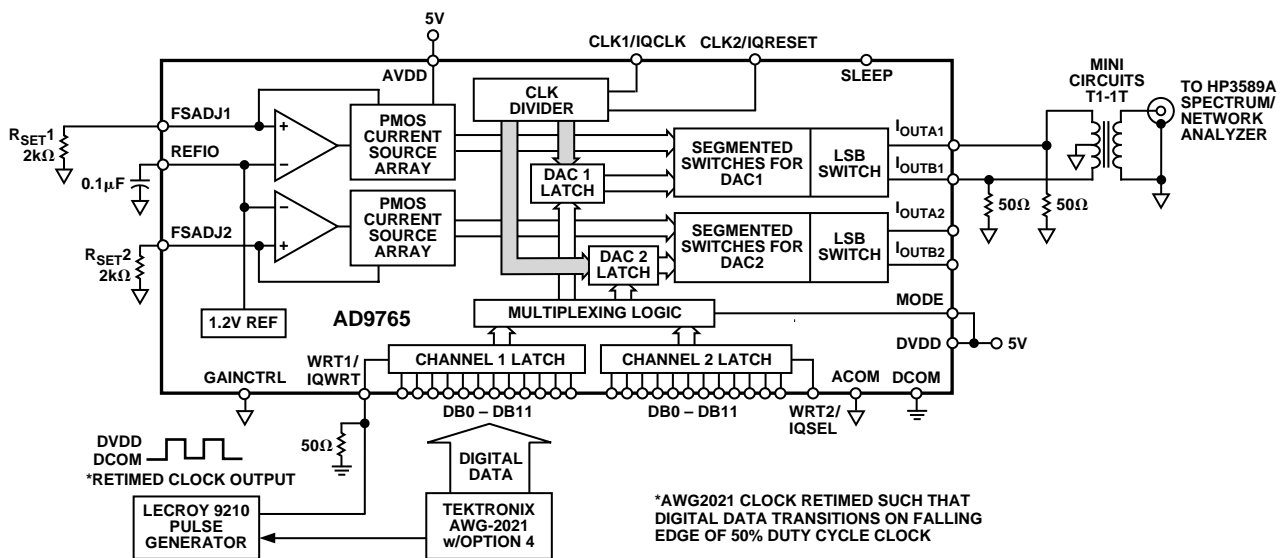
5V

CLK1/IQCLK

CLK2/IQRESET

SLEEP

AVDD

CLK DIVIDER

MINI CIRCUITS T1-1T

TO HP3589A SPECTRUM/ NETWORK ANALYZER

$R_{SET}1$ 2kΩ

FSADJ1

REFIO

0.1μF

PMOS CURRENT SOURCE ARRAY

DAC 1 LATCH

SEGMENTED SWITCHES FOR DAC1

LSB SWITCH

$I_{OUTA1}$

$I_{OUTB1}$

50Ω

50Ω

FSADJ2

$R_{SET}2$ 2kΩ

PMOS CURRENT SOURCE ARRAY

DAC 2 LATCH

SEGMENTED SWITCHES FOR DAC2

LSB SWITCH

$I_{OUTA2}$

$I_{OUTB2}$

1.2V REF

AD9765

MULTIPLEXING LOGIC

MODE

DVDD

5V

WRT1/ IQWRT

CHANNEL 1 LATCH

CHANNEL 2 LATCH

GAINCTRL

ACOM

DCOM

DB0 – DB11

DB0 – DB11

WRT2/ IQSEL

DVDD
DCOM

*RETIMED CLOCK OUTPUT

50Ω

DIGITAL DATA

LECROY 9210 PULSE GENERATOR

TEKTRONIX AWG-2021 w/OPTION 4

*AWG2021 CLOCK RETIMED SUCH THAT DIGITAL DATA TRANSITIONS ON FALLING EDGE OF 50% DUTY CYCLE CLOCK